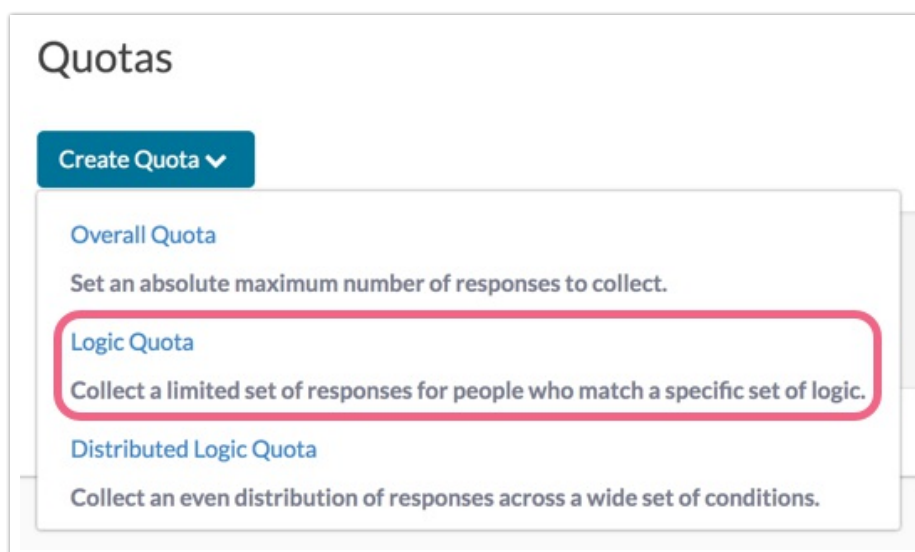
Quotas

Create Quota

Overall Quota

Set an absolute maximum number of responses to collect.

Logic Quota

Collect a limited set of responses for people who match a specific set of logic.

Distributed Logic Quota

Collect an even distribution of responses across a wide set of conditions.